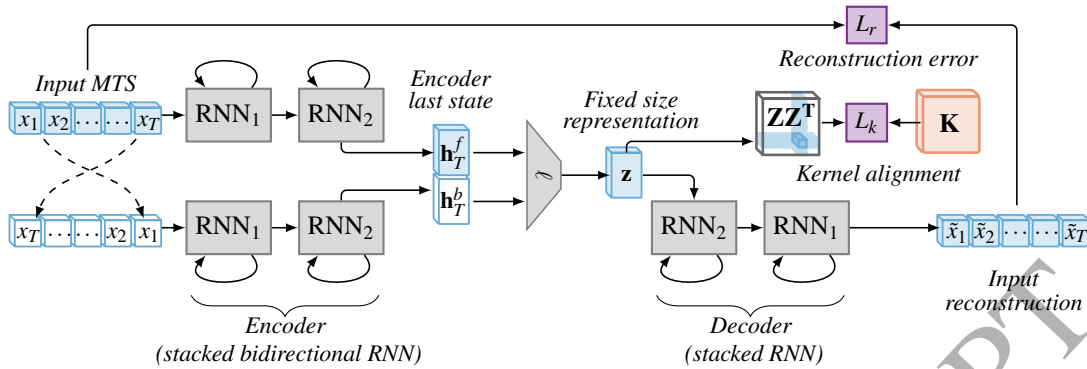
$L_r$

Reconstruction error

Input MTS

$x_1$ $x_2$ $\cdots$ $\cdots$ $x_T$

RNN$_1$ RNN$_2$

Encoder last state

Fixed size representation

$\mathbf{ZZ^T}$ $L_k$ $\mathbf{K}$

Kernel alignment

$\mathbf{h}_T^f$

$\mathbf{h}_T^b$

$\ell$

$\mathbf{z}$

$x_T$ $\cdots$ $\cdots$ $x_2$ $x_1$

RNN$_1$ RNN$_2$

RNN$_2$ RNN$_1$

$\tilde{x}_1$ $\tilde{x}_2$ $\cdots$ $\cdots$ $\tilde{x}_T$

Input reconstruction

Encoder
(stacked bidirectional RNN)

Decoder
(stacked RNN)